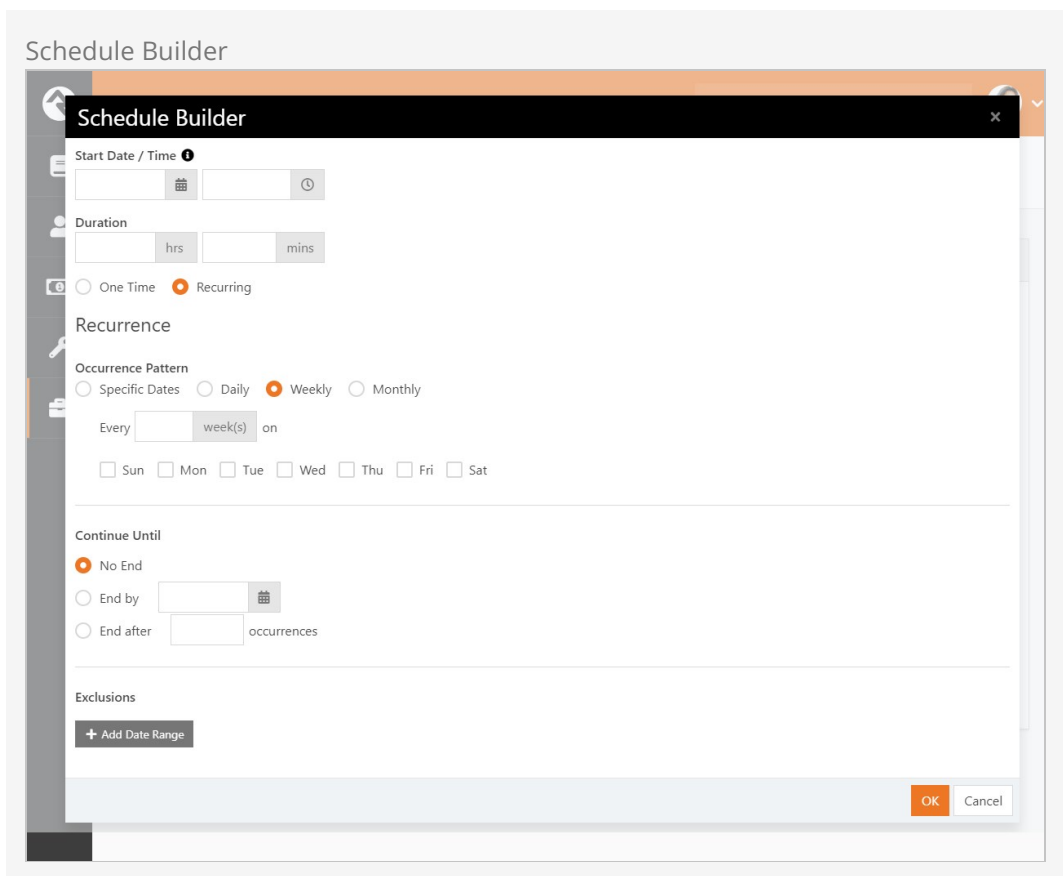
Schedule Builder

Schedule Builder ×

Start Date / Time

Duration

hrs mins

One Time Recurring

Recurrence

Occurrence Pattern

Specific Dates Daily Weekly Monthly

Every week(s) on

Sun Mon Tue Wed Thu Fri Sat

Continue Until

No End

End by

End after occurrences

Exclusions

+ Add Date Range

OK Cancel